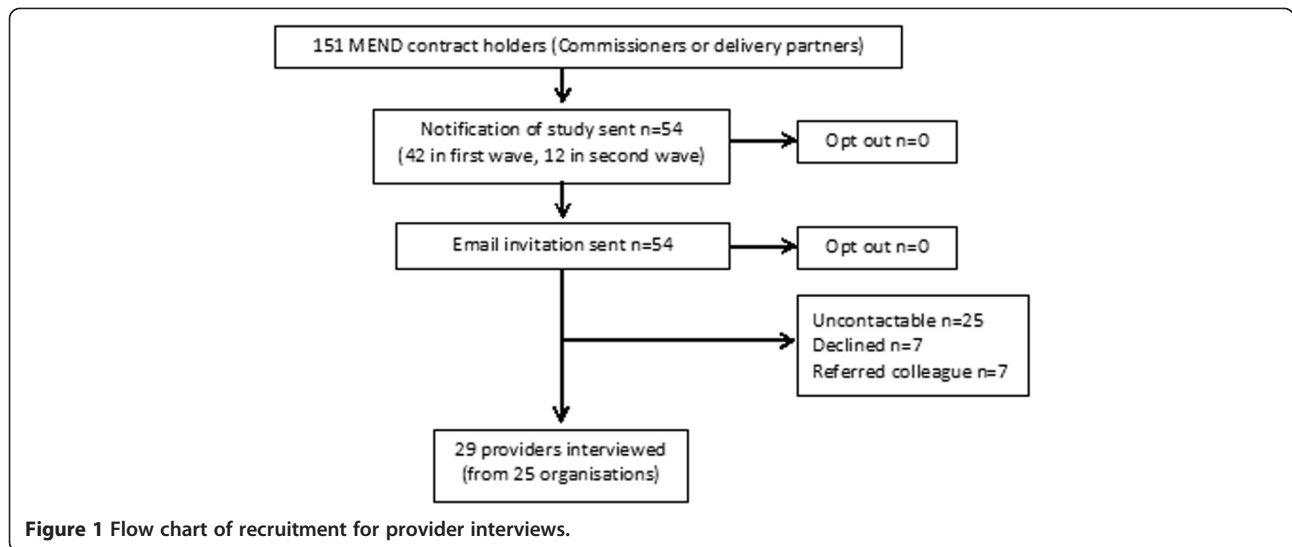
151 MEND contract holders (Commissioners or delivery partners)

Notification of study sent n=54
(42 in first wave, 12 in second wave)

Opt out n=0

Email invitation sent n=54

Opt out n=0

Uncontactable n=25
Declined n=7
Referred colleague n=7

29 providers interviewed
(from 25 organisations)

**Figure 1 Flow chart of recruitment for provider interviews.**